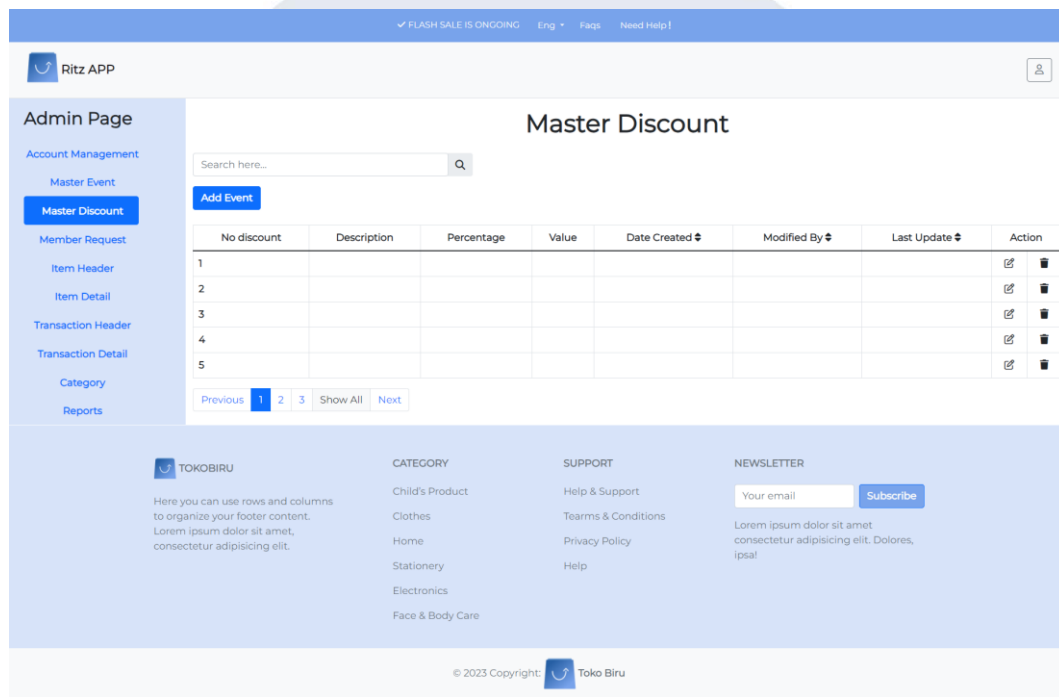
✔ FLASH SALE IS ONGOING Eng ▾ Faqs Need Help!

Ritz APP

Admin Page

Account Management
Master Event
Master Discount
Member Request
Item Header
Item Detail
Transaction Header
Transaction Detail
Category
Reports

Master Discount

Search here...

Add Event

| No discount | Description | Percentage | Value | Date Created | Modified By | Last Update | Action | |
|---|---|---|---|---|---|---|---|---|
| 1 | | | | | | | | |
| 2 | | | | | | | | |
| 3 | | | | | | | | |
| 4 | | | | | | | | |
| 5 | | | | | | | | |

Previous 1 2 3 Show All Next

TOKOBIRU

Here you can use rows and columns to organize your footer content. Lorem ipsum dolor sit amet, consectetur adipisicing elit.

CATEGORY
Child's Product
Clothes
Home
Stationery
Electronics
Face & Body Care

SUPPORT
Help & Support
Tearms & Conditions
Privacy Policy
Help

NEWSLETTER
Your email
Subscribe
Lorem ipsum dolor sit amet consectetur adipisicing elit. Dolores, ipsa!

© 2023 Copyright: Toko Biru